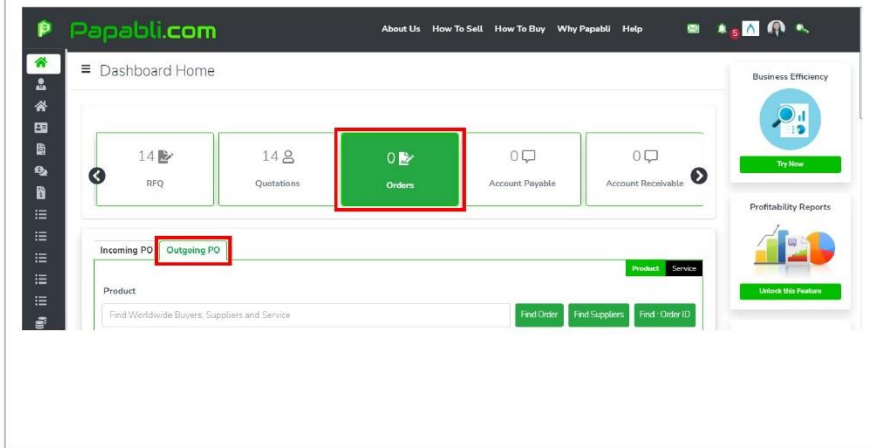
Papabli.com

About Us How To Sell How To Buy Why Papabli Help

5

≡ Dashboard Home

14 RFQ

14 Quotations

0 Orders

0 Account Payable

0 Account Receivable

Incoming PO Outgoing PO

Product Service

Product

Find Worldwide Buyers, Suppliers and Service

Find Order Find Suppliers Find : Order ID

Business Efficiency

Try Now

Profitability Reports

Unlock this Feature